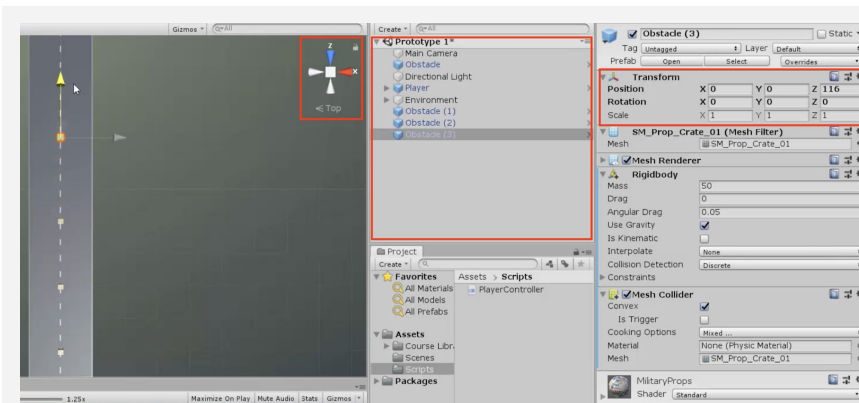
Gizmos ▾ (Q▾All

z
x
< Top

Create ▾ (Q▾All
Prototype 1*
Main Camera
Obstacle
Directional Light
Player
Environment
Obstacle (1)
Obstacle (2)
Obstacle (3)

Project
Create ▾
Favorites
All Materials
All Models
All Prefabs
Assets
Course Libr.
Scenes
Scripts
Packages
Assets > Scripts
PlayerController

Obstacle (3)
Static
Tag Untagged
Layer Default
Prefab Open Select Overrides
Transform
Position X 0 Y 0 Z 116
Rotation X 0 Y 0 Z 0
Scale X 1 Y 1 Z 1
SM_Prop_Crate_01 (Mesh Filter)
Mesh SM_Prop_Crate_01
Mesh Renderer
Rigidbody
Mass 50
Drag 0
Angular Drag 0.05
Use Gravity
Is Kinematic
Interpolate None
Collision Detection Discrete
Constraints
Mesh Collider
Convex
Is Trigger
Cooking Options Mixed ...
Material None (Physic Material)
Mesh SM_Prop_Crate_01
MilitaryProps
Shader Standard

1.25x
Maximize On Play Mute Audio Stats Gizmos ▾